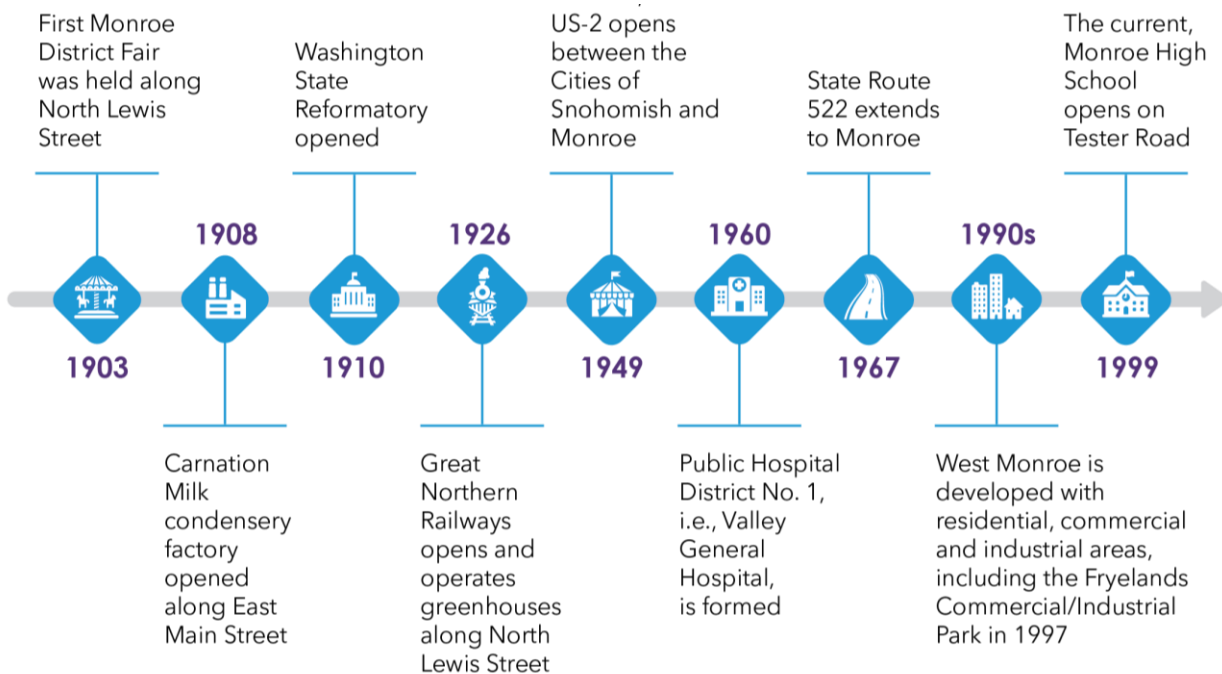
1903
First Monroe District Fair was held along North Lewis Street

1908
Carnation Milk condensery factory opened along East Main Street

1910
Washington State Reformatory opened

1926
Great Northern Railways opens and operates greenhouses along North Lewis Street

1949
US-2 opens between the Cities of Snohomish and Monroe

1960
Public Hospital District No. 1, i.e., Valley General Hospital, is formed

1967
State Route 522 extends to Monroe

1990s
West Monroe is developed with residential, commercial and industrial areas, including the Fryelands Commercial/Industrial Park in 1997

1999
The current, Monroe High School opens on Tester Road